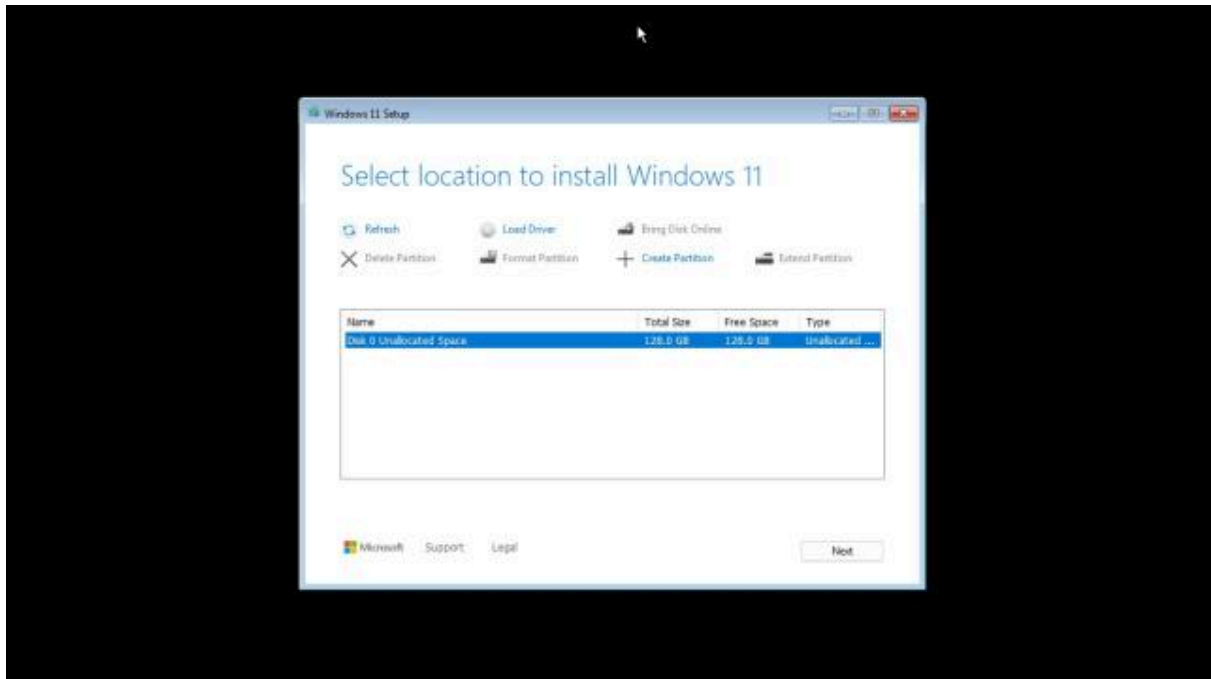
Windows 11 Setup

Select location to install Windows 11

Refresh
Load Driver
Bring Disk Online
Delete Partition
Format Partition
Create Partition
Extend Partition

| Name | Total Size | Free Space | Type |
|---|---|---|---|
| Disk 0 Unallocated Space | 128.0 GB | 128.0 GB | Unallocated ... |

Microsoft Support Legal

Next